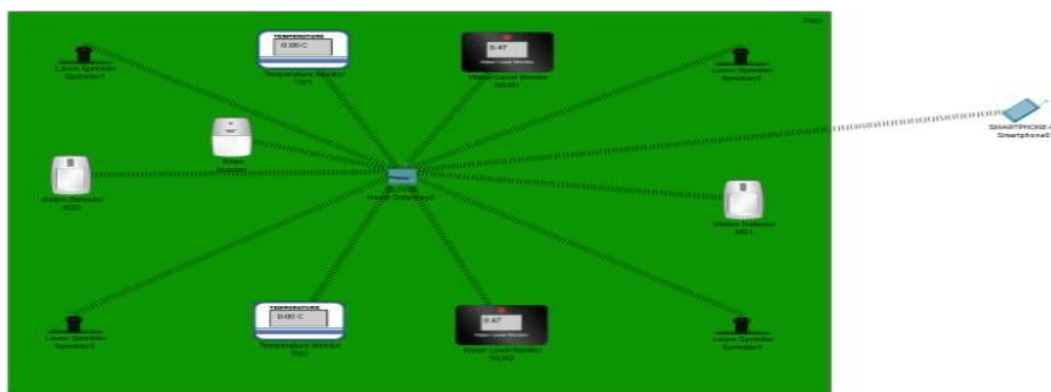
Field

Lawn Sprinkler
Sprinkler1

TEMPERATURE
0.00 C
Temperature Monitor
TM1

0.47
Water Level Monitor
Water Level Monitor
WLM1

Lawn Sprinkler
Sprinkler2

Siren
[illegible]

Motion Detector
MD0

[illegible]
Home Gateway0

SMARTPHONE-
Smartphone0

Motion Detector
MD1

Lawn Sprinkler
Sprinkler3

TEMPERATURE
0.00 C
Temperature Monitor
TM2

0.47
Water Level Monitor
Water Level Monitor
WLM2

Lawn Sprinkler
Sprinkler4